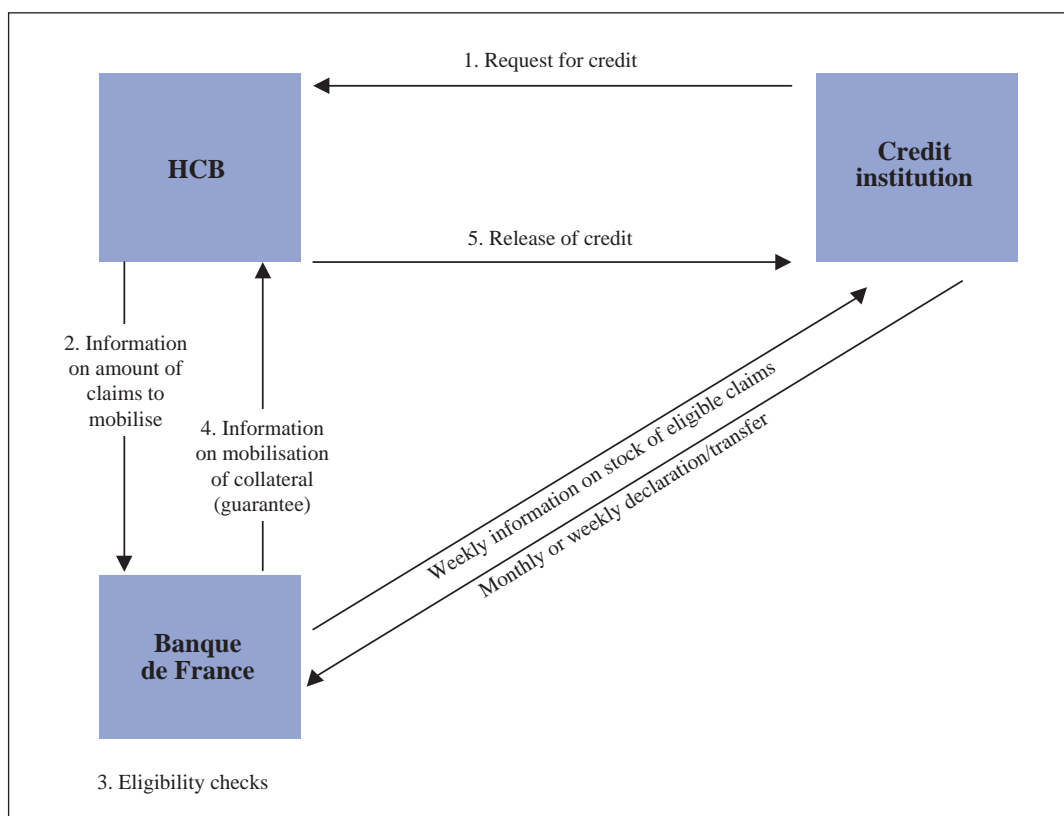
1. Request for credit

HCB

Credit institution

5. Release of credit

2. Information on amount of claims to mobilise

4. Information on mobilisation of collateral (guarantee)

Weekly information on stock of eligible claims

Monthly or weekly declaration/transfer

Banque de France

3. Eligibility checks